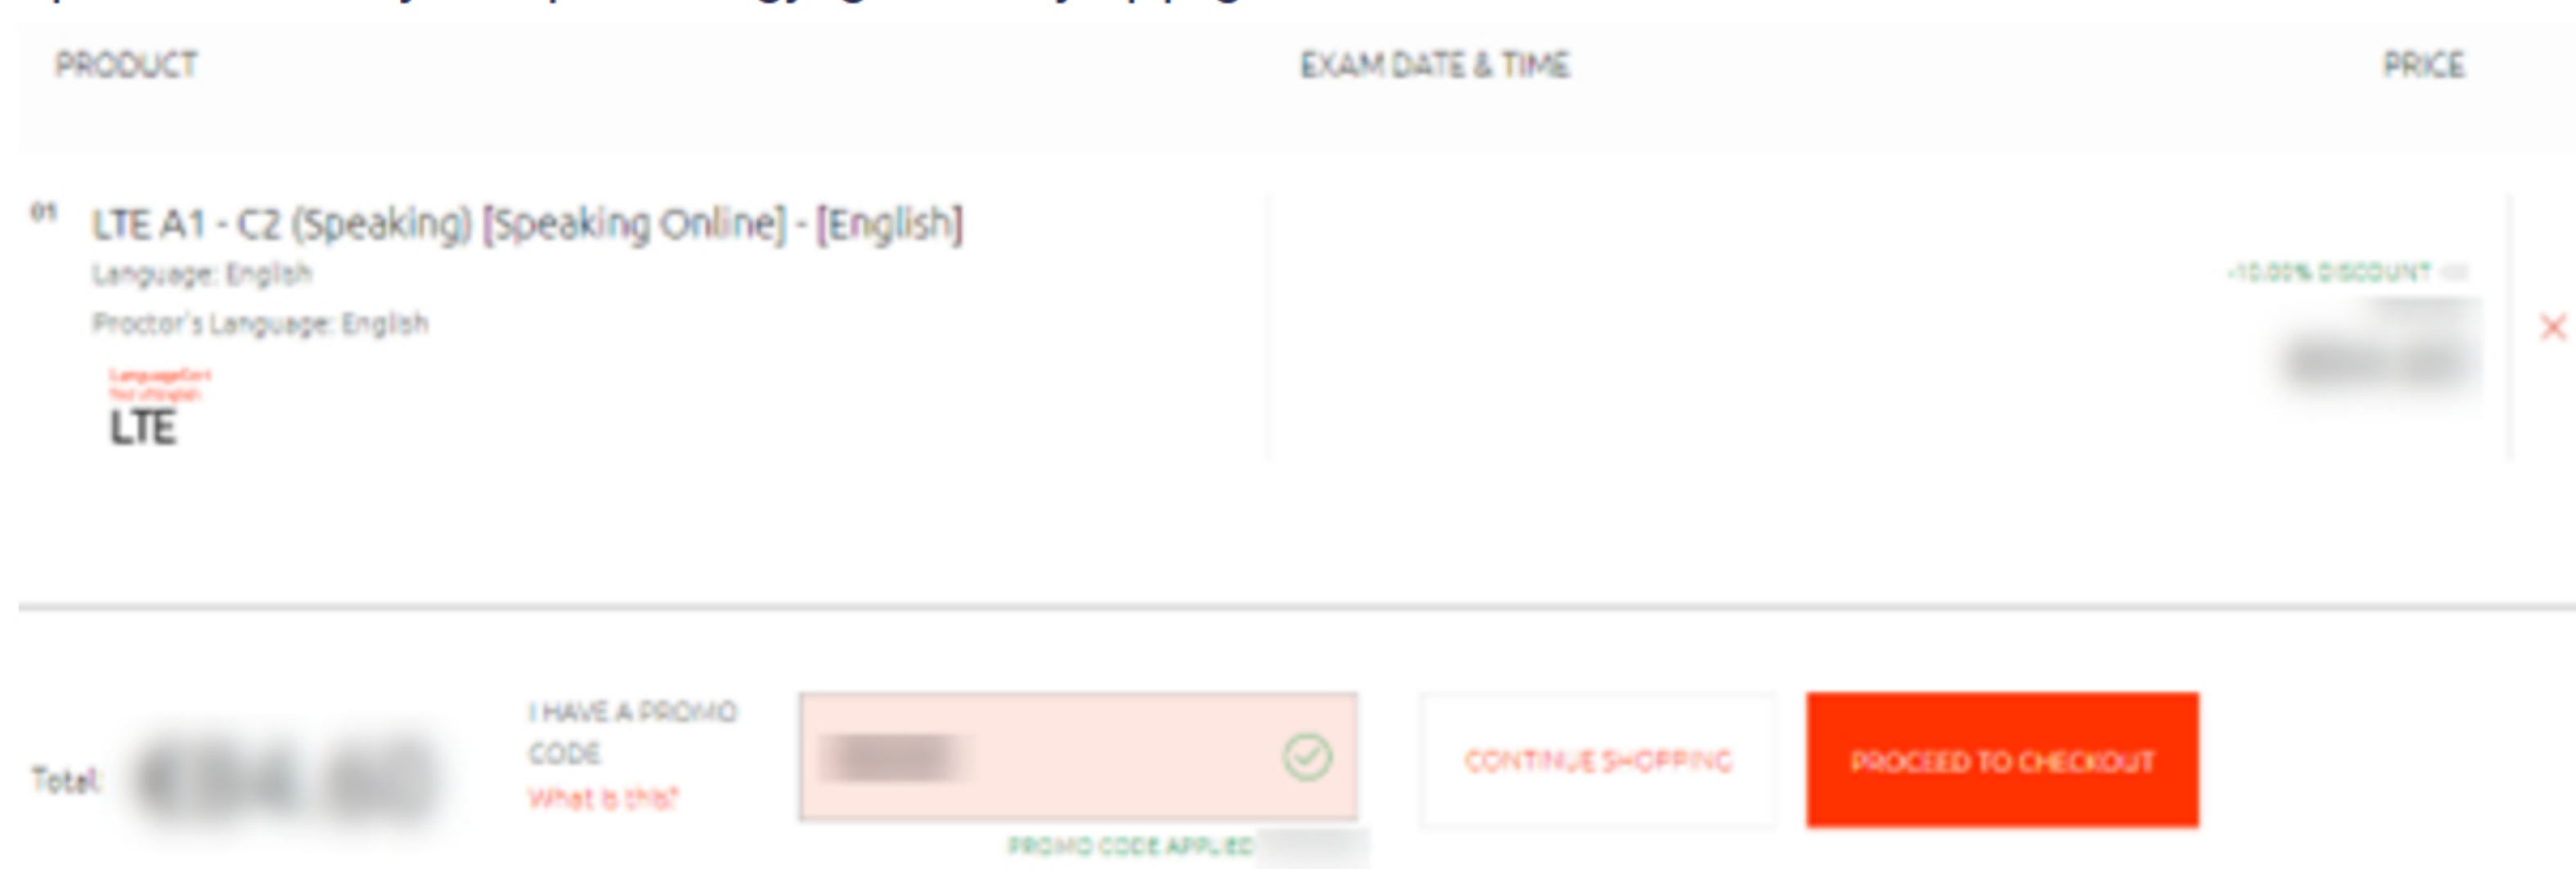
PRODUCT

EXAM DATE & TIME

PRICE

01 LTE A1 - C2 (Speaking) [Speaking Online] - [English]

Language: English

Proctor's Language: English

LanguageCert
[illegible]
LTE

-10.00% DISCOUNT

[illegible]

Total: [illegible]

I HAVE A PROMO CODE
What is this?

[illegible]

PROMO CODE APPLIED

CONTINUE SHOPPING

PROCEED TO CHECKOUT